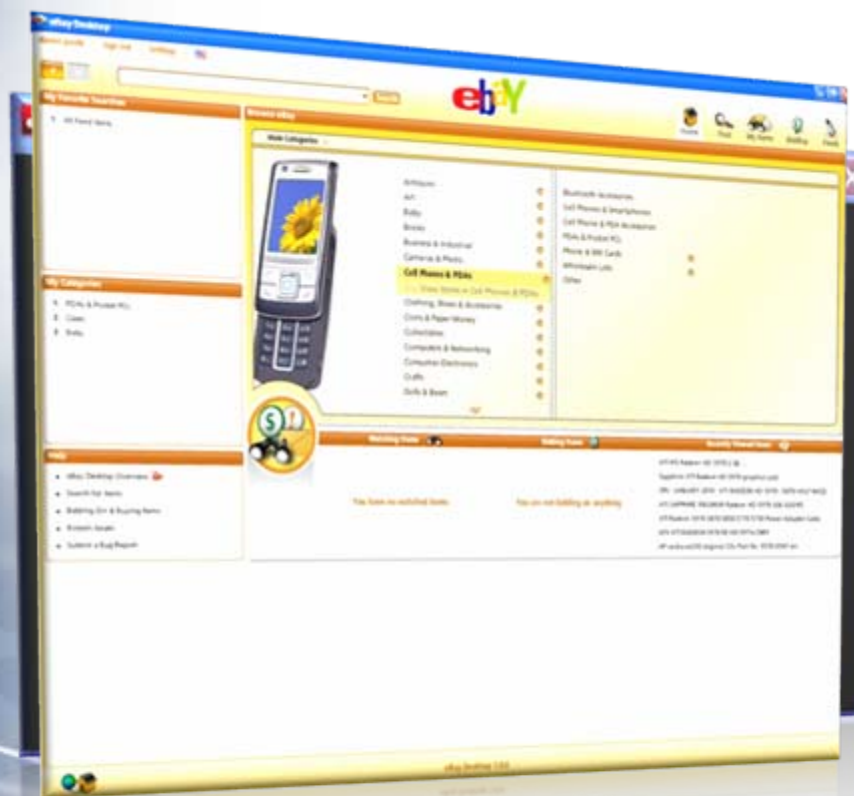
eBay Desktop

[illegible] Sign out Settings

Search

ebY

Home Find My Items Bidding Feeds

My Favorite Searches

All Feed Items

Browse eBay

Main Categories

Antiques
Art
Baby
Books
Business & Industrial
Cameras & Photo
Cell Phones & PDAs
Show items in Cell Phones & PDAs
Clothing, Shoes & Accessories
Coins & Paper Money
Collectibles
Computers & Networking
Consumer Electronics
Crafts
Dolls & Bears

Bluetooth Accessories
Cell Phones & Smartphones
Cell Phone & PDA Accessories
PDAs & Pocket PCs
Phone & SIM Cards
Wholesale Lots
Other

My Categories

PDAs & Pocket PCs
Cases
Baby

Watching Items

Bidding Items

Recently Viewed Items

You have no watched items.

You are not bidding on anything.

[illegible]
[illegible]
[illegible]
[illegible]
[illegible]
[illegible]
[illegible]

Help

eBay Desktop Overview
Search for Items
Bidding On & Buying Items
Known Issues
Submit a Bug Report

eBay Desktop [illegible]